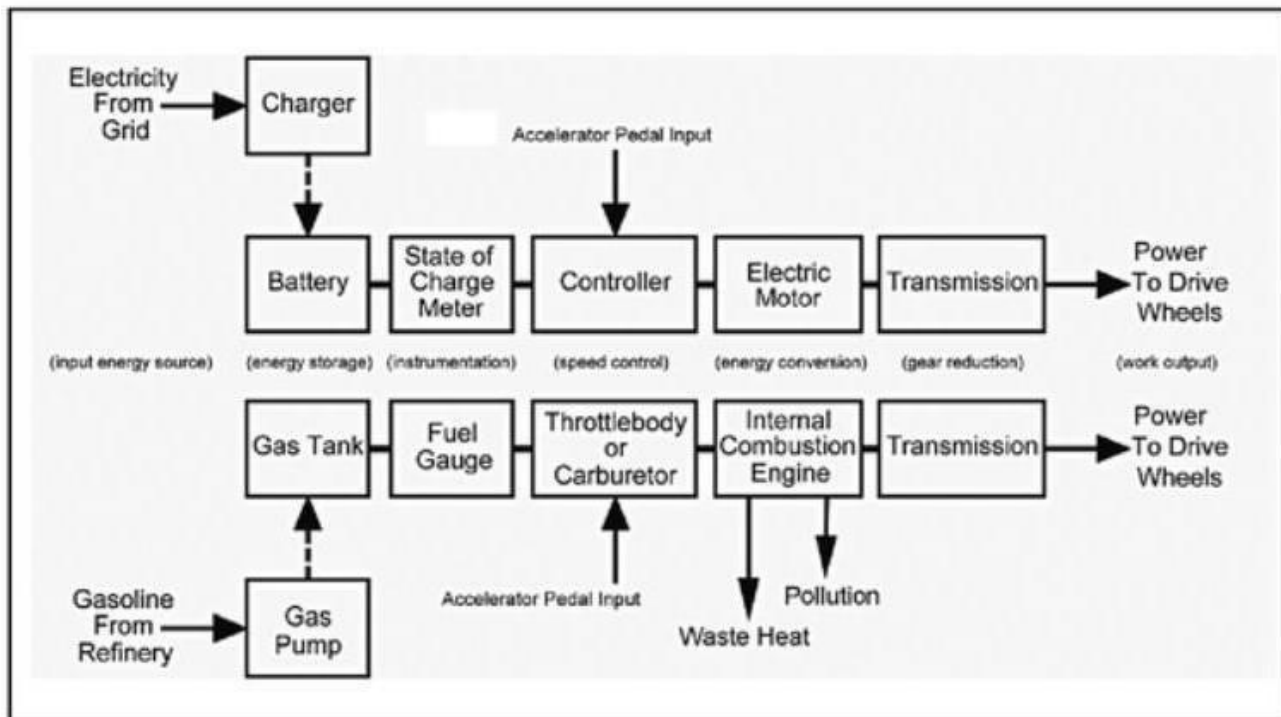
Electricity From Grid

Charger

Accelerator Pedal Input

Battery

State of Charge Meter

Controller

Electric Motor

Transmission

Power To Drive Wheels

(input energy source)

(energy storage)

(instrumentation)

(speed control)

(energy conversion)

(gear reduction)

(work output)

Gas Tank

Fuel Gauge

Throttlebody or Carburetor

Internal Combustion Engine

Transmission

Power To Drive Wheels

Gasoline From Refinery

Gas Pump

Accelerator Pedal Input

Pollution

Waste Heat